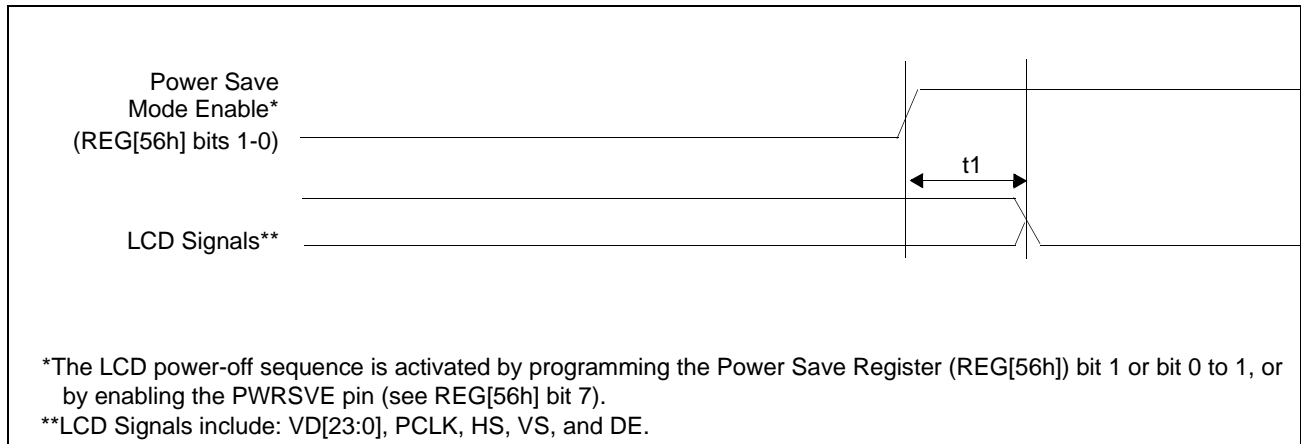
Power Save Mode Enable* (REG[56h] bits 1-0)

t1

LCD Signals**

*The LCD power-off sequence is activated by programming the Power Save Register (REG[56h]) bit 1 or bit 0 to 1, or by enabling the PWRSVE pin (see REG[56h] bit 7).
**LCD Signals include: VD[23:0], PCLK, HS, VS, and DE.